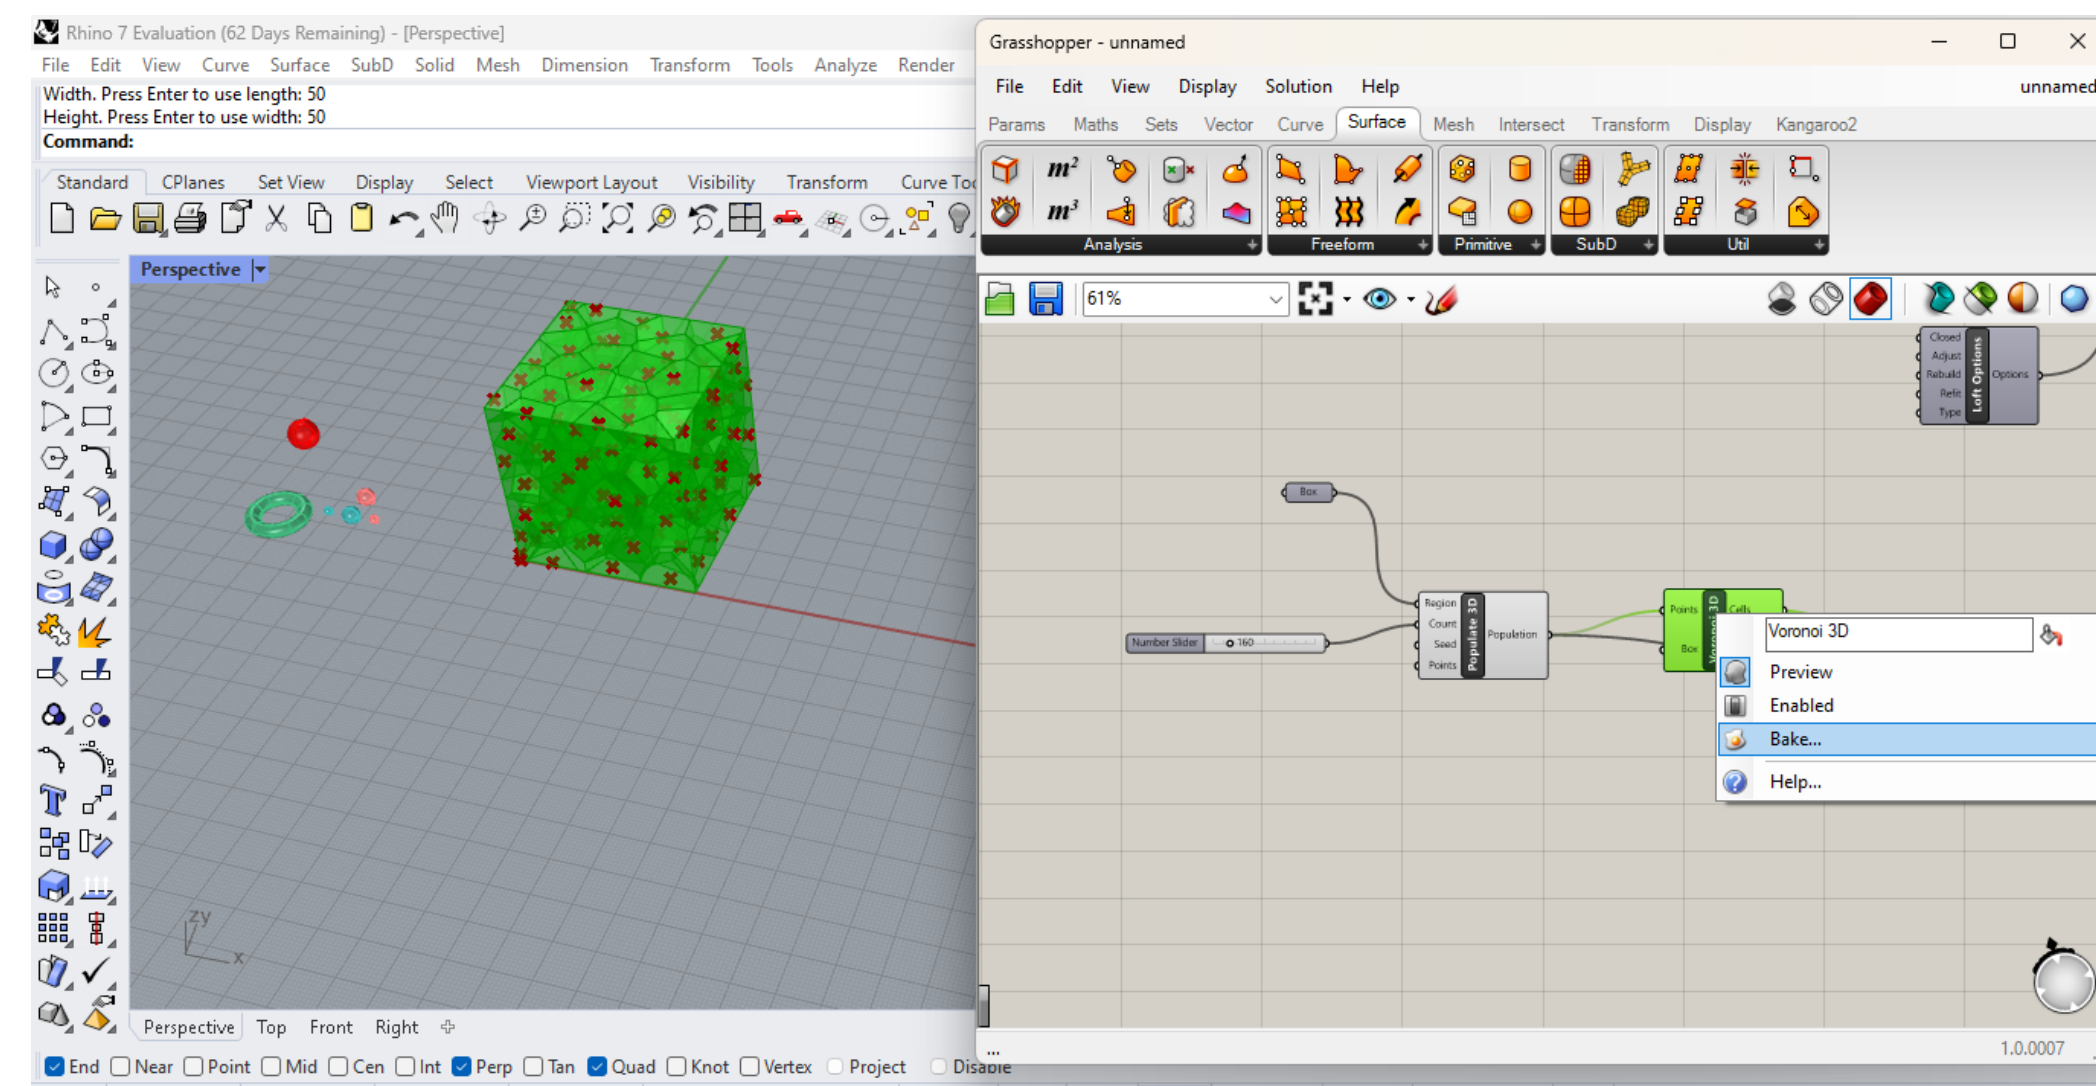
Rhino 7 Evaluation (62 Days Remaining) - [Perspective]
File Edit View Curve Surface SubD Solid Mesh Dimension Transform Tools Analyze Render

Width. Press Enter to use length: 50
Height. Press Enter to use width: 50
Command:

Standard CPlanes Set View Display Select Viewport Layout Visibility Transform Curve Too

Perspective

z y x

Perspective Top Front Right

End Near Point Mid Cen Int Perp Tan Quad Knot Vertex Project Disable

Grasshopper - unnamed
File Edit View Display Solution Help
unnamed
Params Maths Sets Vector Curve Surface Mesh Intersect Transform Display Kangaroo2

$m^2$
$m^3$
Analysis Freeform Primitive SubD Util

61%

Closed Adjust Rebuild Refit Type Loft Options Options

Box

Number Slider 160

Region Count Seed Points Populate 3D Population

Points Box Voronoi 3D Cells

Voronoi 3D
Preview
Enabled
Bake...
Help...

1.0.0007